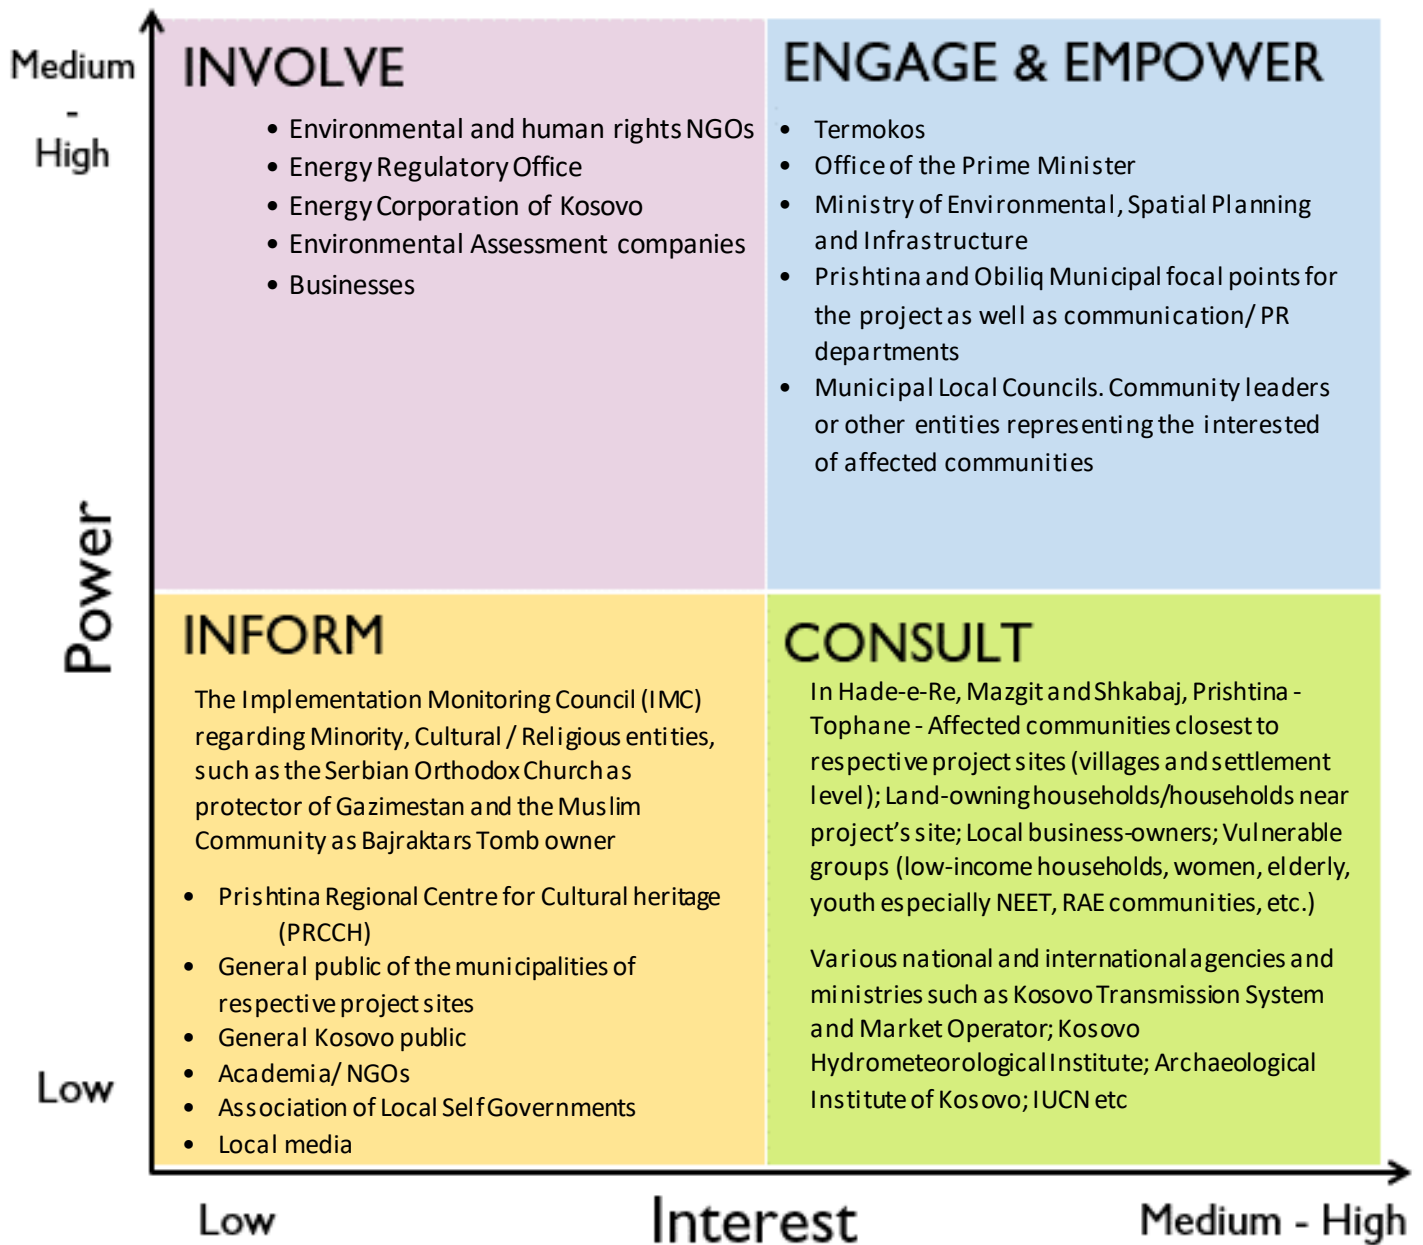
Medium - High

Power

Low

INVOLVE

- Environmental and human rights NGOs
- Energy Regulatory Office
- Energy Corporation of Kosovo
- Environmental Assessment companies
- Businesses

ENGAGE & EMPOWER

- Termokos
- Office of the Prime Minister
- Ministry of Environmental, Spatial Planning and Infrastructure
- Prishtina and Obiliq Municipal focal points for the project as well as communication/ PR departments
- Municipal Local Councils. Community leaders or other entities representing the interested of affected communities

INFORM

The Implementation Monitoring Council (IMC) regarding Minority, Cultural / Religious entities, such as the Serbian Orthodox Church as protector of Gazimestan and the Muslim Community as Bajraktars Tomb owner

- Prishtina Regional Centre for Cultural heritage (PRCCH)
- General public of the municipalities of respective project sites
- General Kosovo public
- Academia/ NGOs
- Association of Local Self Governments
- Local media

CONSULT

In Hade-e-Re, Mazgit and Shkabaj, Prishtina - Tophane - Affected communities closest to respective project sites (villages and settlement level); Land-owning households/households near project's site; Local business-owners; Vulnerable groups (low-income households, women, elderly, youth especially NEET, RAE communities, etc.)

Various national and international agencies and ministries such as Kosovo Transmission System and Market Operator; Kosovo Hydrometeorological Institute; Archaeological Institute of Kosovo; IUCN etc

Low

Interest

Medium - High